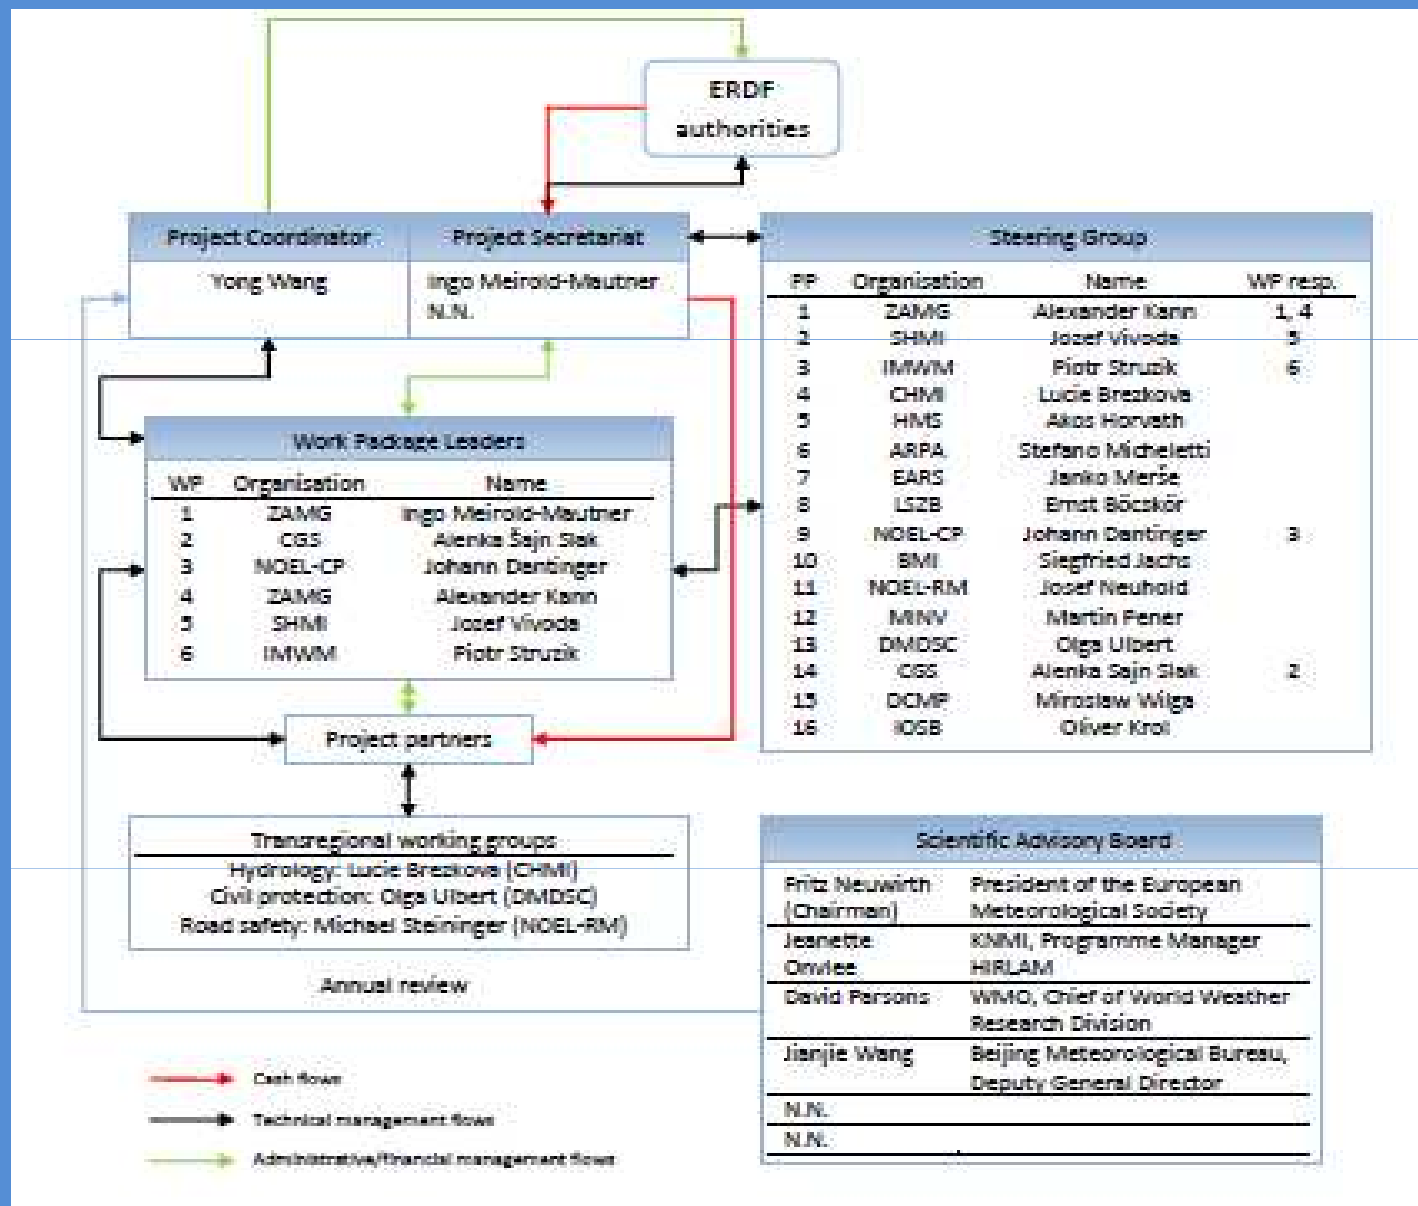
ERDF authorities

| Project Coordinator | Project Secretariat |
|---|---|
| Yong Wang | Ingo Meirold-Mautner N.N. |

Steering Group

| PP | Organisation | Name | WP resp. |
|---|---|---|---|
| 1 | ZAMG | Alexander Kann | 1, 4 |
| 2 | SHMI | Jozef Vivoda | 5 |
| 3 | IMWM | Piotr Struzik | 6 |
| 4 | CHMI | Lucie Brezkova | |
| 5 | HMS | Akos Horvath | |
| 6 | ARPA | Stefano Micheletti | |
| 7 | EARS | Janko Merše | |
| 8 | LSZB | Ernst Böcskör | |
| 9 | NOEL-CP | Johann Dantinger | 3 |
| 10 | BMI | Siegfried Jachs | |
| 11 | NOEL-RM | Josef Neuhold | |
| 12 | MINV | Martin Fener | |
| 13 | DMDSC | Olga Ulbert | |
| 14 | CGS | Alenka Šajn Slak | 2 |
| 15 | DCMP | Miroslaw Wilga | |
| 16 | IOSB | Oliver Krol | |

Work Package Leaders

| WP | Organisation | Name |
|---|---|---|
| 1 | ZAMG | Ingo Meirold-Mautner |
| 2 | CGS | Alenka Šajn Slak |
| 3 | NOEL-CP | Johann Dantinger |
| 4 | ZAMG | Alexander Kann |
| 5 | SHMI | Jozef Vivoda |
| 6 | IMWM | Piotr Struzik |

Project partners

Transregional working groups
Hydrology: Lucie Brezkova (CHMI)
Civil protection: Olga Ulbert (DMDSC)
Road safety: Michael Steininger (NOEL-RM)

Annual review

Scientific Advisory Board

| | |
|---|---|
| Fritz Neuwirth (Chairman) | President of the European Meteorological Society |
| Jeanette Onvlee | KNMI, Programme Manager HIRLAM |
| David Parsons | WMO, Chief of World Weather Research Division |
| Jianjie Wang | Beijing Meteorological Bureau, Deputy General Director |
| N.N. | |
| N.N. | |

Cash flows
Technical management flows
Administrative/financial management flows